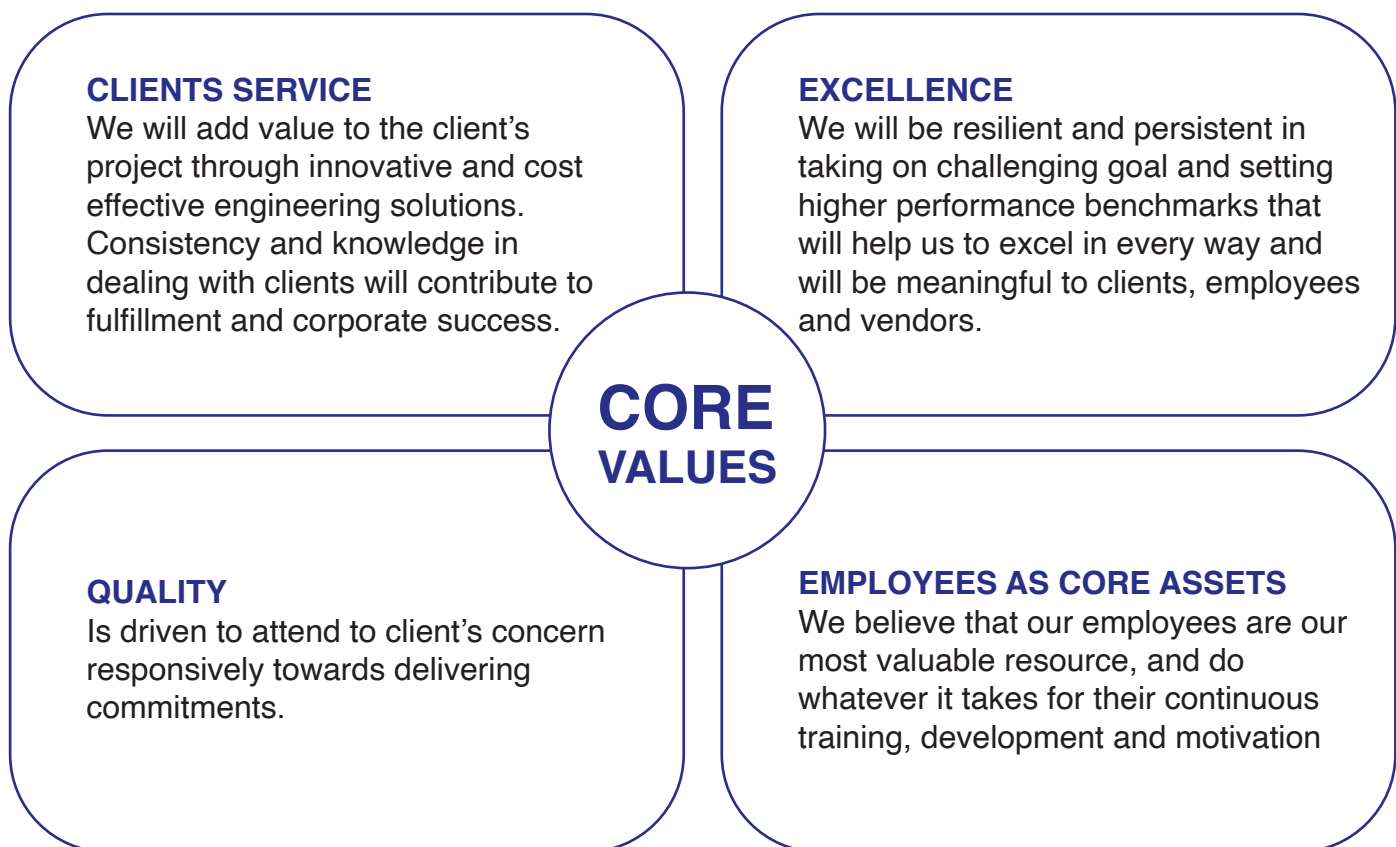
CLIENTS SERVICE
We will add value to the client's project through innovative and cost effective engineering solutions. Consistency and knowledge in dealing with clients will contribute to fulfillment and corporate success.

EXCELLENCE
We will be resilient and persistent in taking on challenging goal and setting higher performance benchmarks that will help us to excel in every way and will be meaningful to clients, employees and vendors.

CORE VALUES

QUALITY
Is driven to attend to client's concern responsively towards delivering commitments.

EMPLOYEES AS CORE ASSETS
We believe that our employees are our most valuable resource, and do whatever it takes for their continuous training, development and motivation